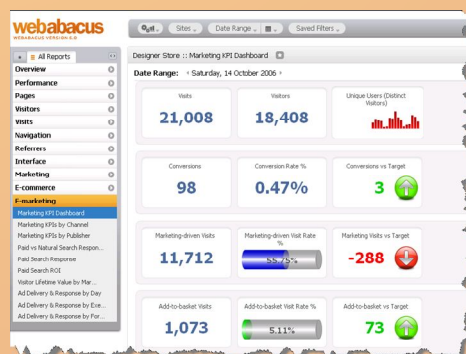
webabacus
WEBABACUS VERSION 5.0

Sites
Date Range
Saved Filters

All Reports
Overview
Performance
Pages
Visitors
VISITS
Navigation
Referrers
Interface
Marketing
E-commerce
E-marketing
Marketing KPI Dashboard
Marketing KPIs by Channel
Marketing KPIs by Publisher
Paid vs Natural Search Respon...
Paid Search Response
Paid Search ROI
Visitor Lifetime Value by Mar...
Ad Delivery & Response by Day
Ad Delivery & Response by Eve...
Ad Delivery & Response by For...

Designer Store :: Marketing KPI Dashboard

Date Range: ‹ Saturday, 14 October 2006 ›

| Visits | Visitors | Unique Users (Distinct Visitors) |
|---|---|---|
| 21,008 | 18,408 | |

| Conversions | Conversion Rate % | Conversions vs Target |
|---|---|---|
| 98 | 0.47% | 3 |

| Marketing-driven Visits | Marketing-driven Visit Rate % | Marketing Visits vs Target |
|---|---|---|
| 11,712 | 55.75% | -288 |

| Add-to-basket Visits | Add-to-basket Visit Rate % | Add-to-basket vs Target |
|---|---|---|
| 1,073 | 5.11% | 73 |